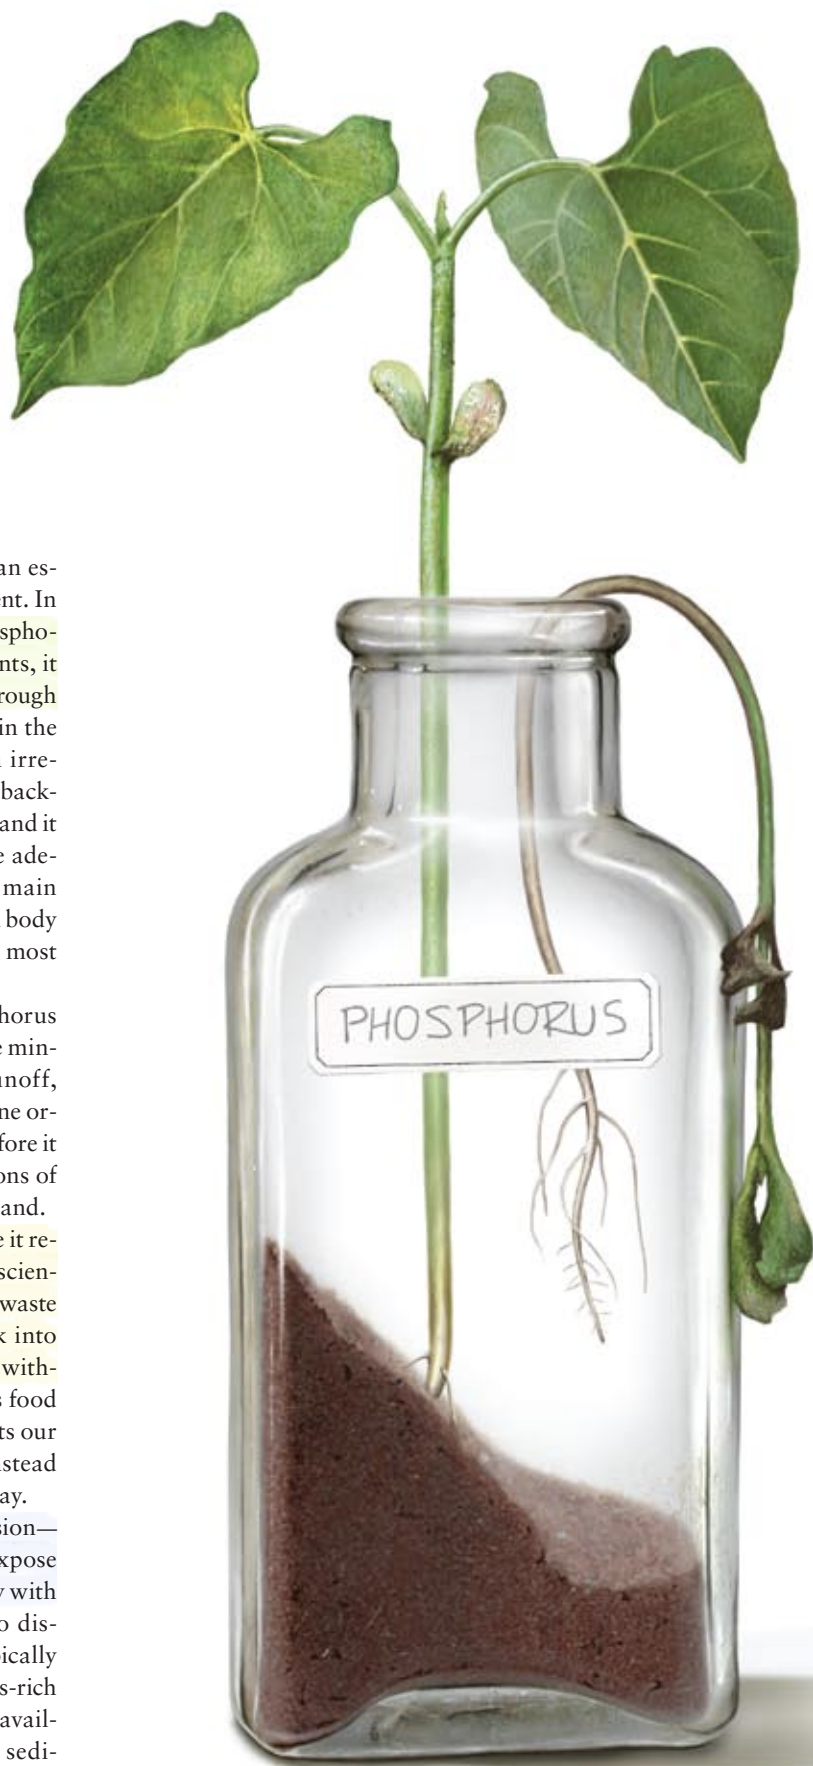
an es-
ent. In
spho-
nts, it
rough
in the
irre-
back-
and it
e ade-
main
body
most

horus
e min-
unoff,
ne or-
fore it
ons of
and.
e it re-
scien-
waste
k into
with-
s food
ts our
stead
ay.
sion—
xpose
y with
o dis-
ically
s-rich
avail-
sedi-

PHOSPHORUS